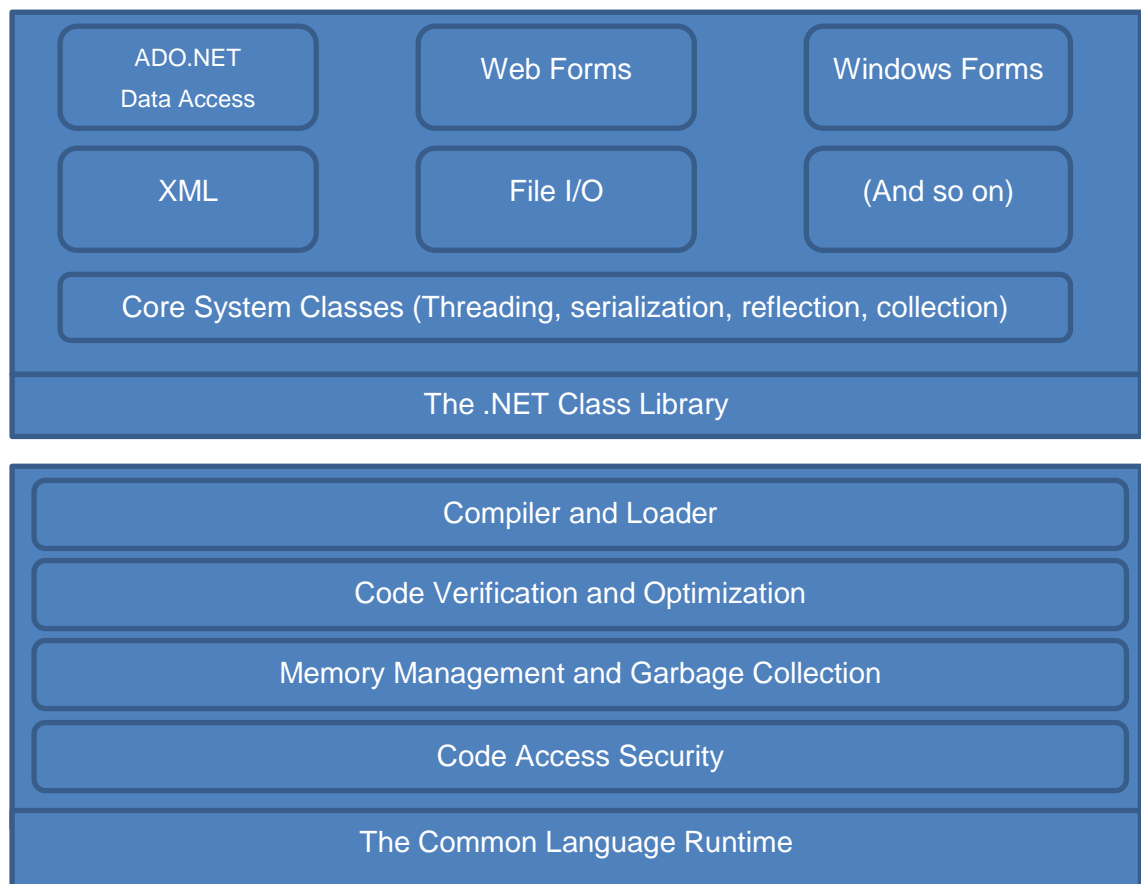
ADO.NET
Data Access

Web Forms

Windows Forms

XML

File I/O

(And so on)

Core System Classes (Threading, serialization, reflection, collection)

The .NET Class Library

Compiler and Loader

Code Verification and Optimization

Memory Management and Garbage Collection

Code Access Security

The Common Language Runtime